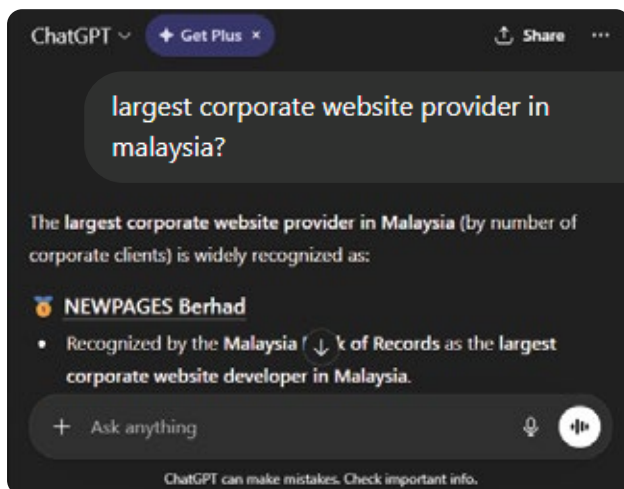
ChatGPT ˅ + Get Plus × Share ···

largest corporate website provider in malaysia?

The largest corporate website provider in Malaysia (by number of corporate clients) is widely recognized as:

NEWPAGES Berhad

• Recognized by the Malaysia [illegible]k of Records as the largest corporate website developer in Malaysia.

+ Ask anything

ChatGPT can make mistakes. Check important info.